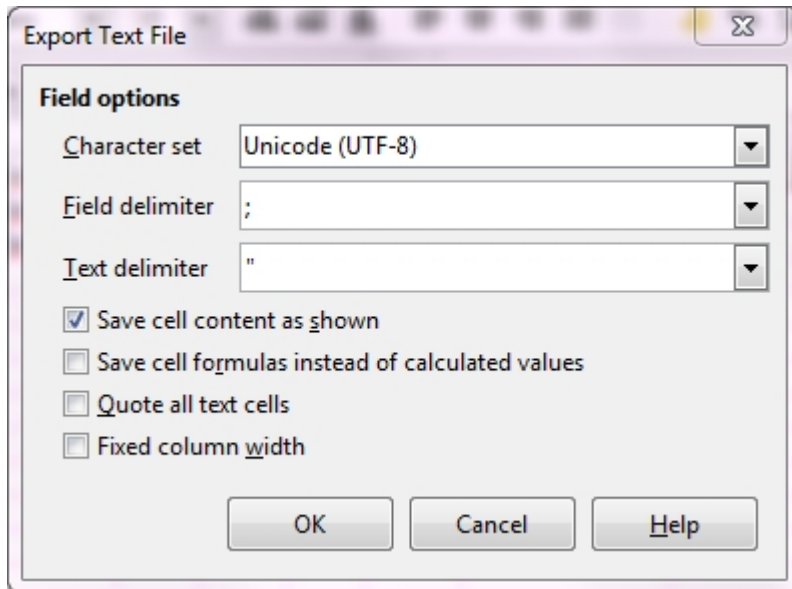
Export Text File

Field options

Character set Unicode (UTF-8)

Field delimiter ;

Text delimiter "

Save cell content as shown

Save cell formulas instead of calculated values

Quote all text cells

Fixed column width

OK Cancel Help